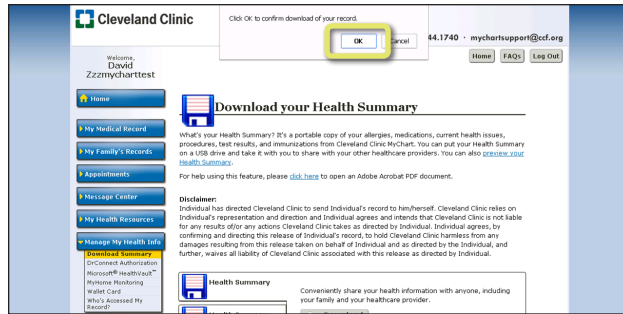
Cleveland Clinic

Click OK to confirm download of your record.

OK

Cancel

44.1740 · mychartsupport@ccf.org

Home FAQs Log Out

Welcome,
David
Zzzmycharttest

Home

My Medical Record

My Family's Records

Appointments

Message Center

My Health Resources

Manage My Health Info

Download Summary
DrConnect Authorization
Microsoft® HealthVault™
MyHome Monitoring
Wallet Card
Who's Accessed My Record?

Download your Health Summary

What's your Health Summary? It's a portable copy of your allergies, medications, current health issues, procedures, test results, and immunizations from Cleveland Clinic MyChart. You can put your Health Summary on a USB drive and take it with you to share with your other healthcare providers. You can also preview your Health Summary.

For help using this feature, please click here to open an Adobe Acrobat PDF document.

Disclaimer:
Individual has directed Cleveland Clinic to send Individual's record to him/herself. Cleveland Clinic relies on Individual's representation and direction and Individual agrees and intends that Cleveland Clinic is not liable for any results of/or any actions Cleveland Clinic takes as directed by Individual. Individual agrees, by confirming and directing this release of Individual's record, to hold Cleveland Clinic harmless from any damages resulting from this release taken on behalf of Individual and as directed by the Individual, and further, waives all liability of Cleveland Clinic associated with this release as directed by Individual.

Health Summary

Conveniently share your health information with anyone, including your family and your healthcare provider.

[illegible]